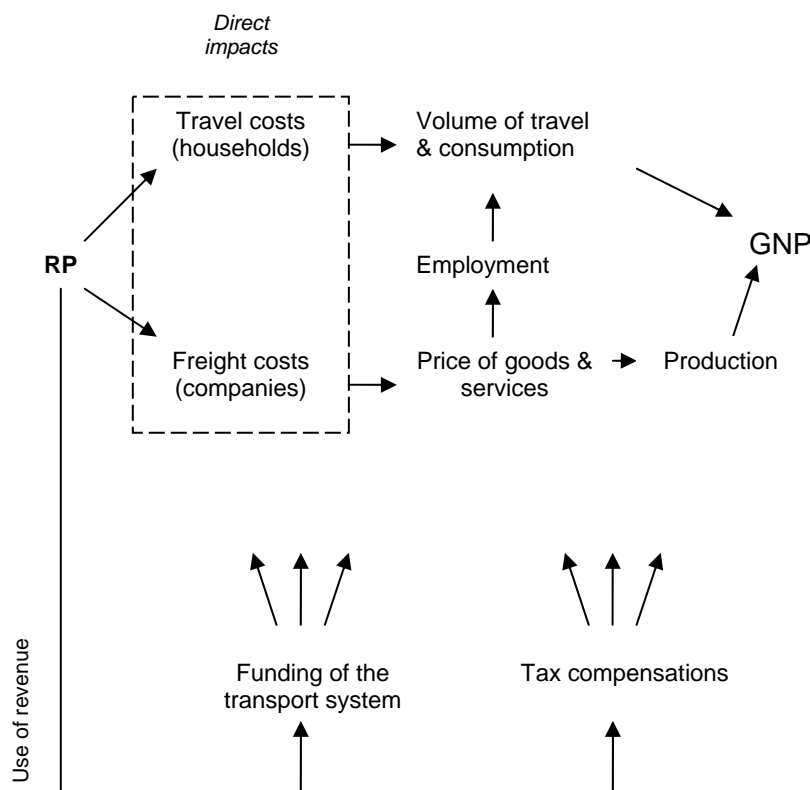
Direct impacts

Travel costs (households)

Volume of travel & consumption

RP

Employment

GNP

Freight costs (companies)

Price of goods & services

Production

Funding of the transport system

Tax compensations

Use of revenue